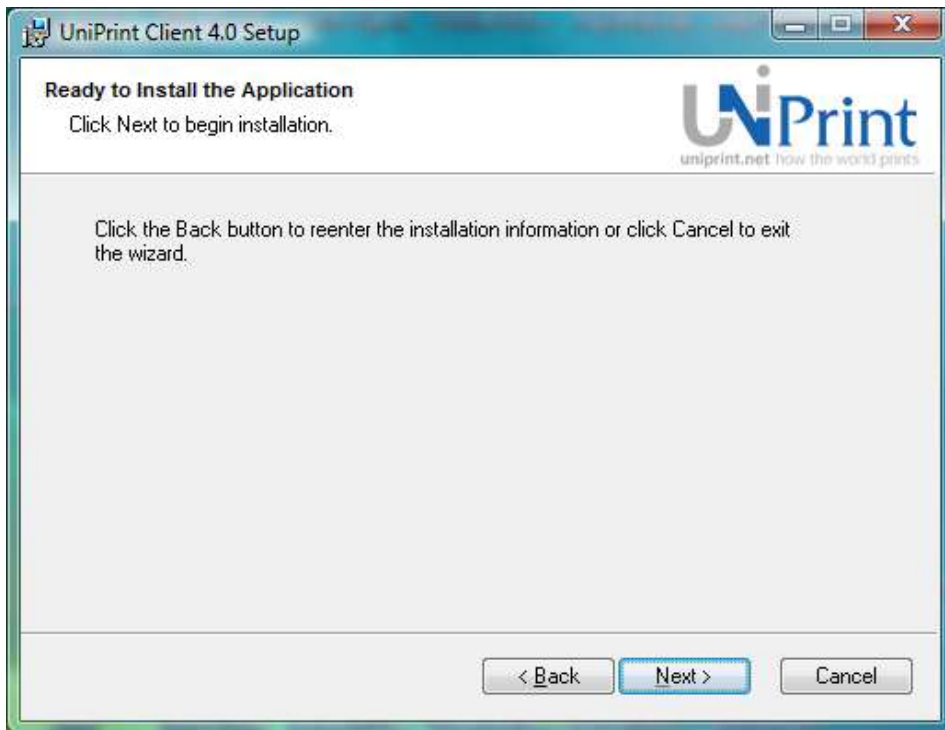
UniPrint Client 4.0 Setup

Ready to Install the Application

Click Next to begin installation.

UNiPrint
uniprint.net how the world prints

Click the Back button to reenter the installation information or click Cancel to exit the wizard.

< Back

Next >

Cancel